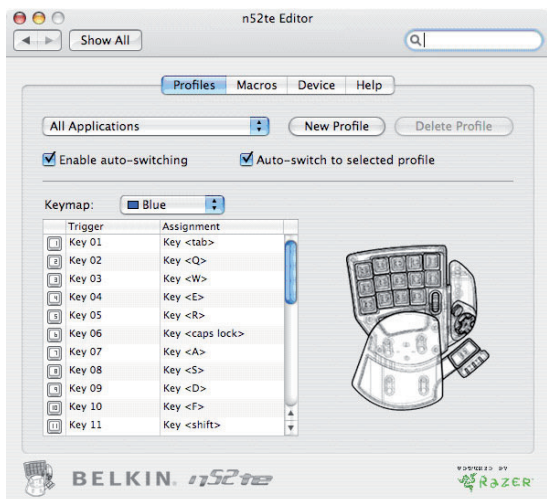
n52te Editor

Show All

Profiles Macros Device Help

All Applications

New Profile

Delete Profile

Enable auto-switching

Auto-switch to selected profile

Keymap: Blue

| | Trigger | Assignment |
|---|---|---|
| 1 | Key 01 | Key <tab> |
| 2 | Key 02 | Key <Q> |
| 3 | Key 03 | Key <W> |
| 4 | Key 04 | Key <E> |
| 5 | Key 05 | Key <R> |
| 6 | Key 06 | Key <caps lock> |
| 7 | Key 07 | Key <A> |
| 8 | Key 08 | Key <S> |
| 9 | Key 09 | Key <D> |
| 10 | Key 10 | Key <F> |
| 11 | Key 11 | Key <shift> |

BELKIN. n52te

POWERED BY RAZER